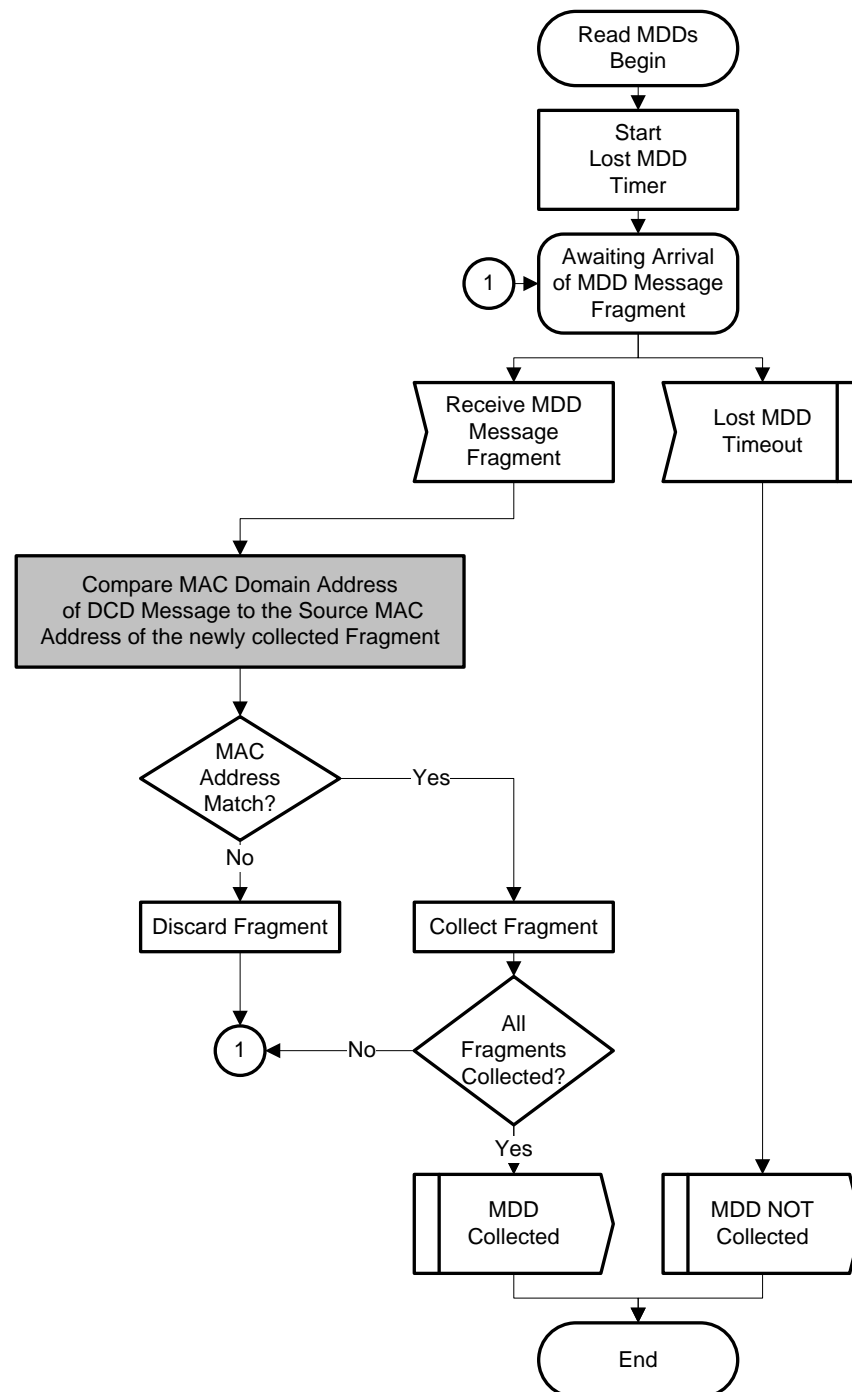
Read MDDs Begin

Start Lost MDD Timer

1

Awaiting Arrival of MDD Message Fragment

Receive MDD Message Fragment

Lost MDD Timeout

Compare MAC Domain Address of DCD Message to the Source MAC Address of the newly collected Fragment

MAC Address Match?

Yes

No

Discard Fragment

Collect Fragment

1

No

All Fragments Collected?

Yes

MDD Collected

MDD NOT Collected

End